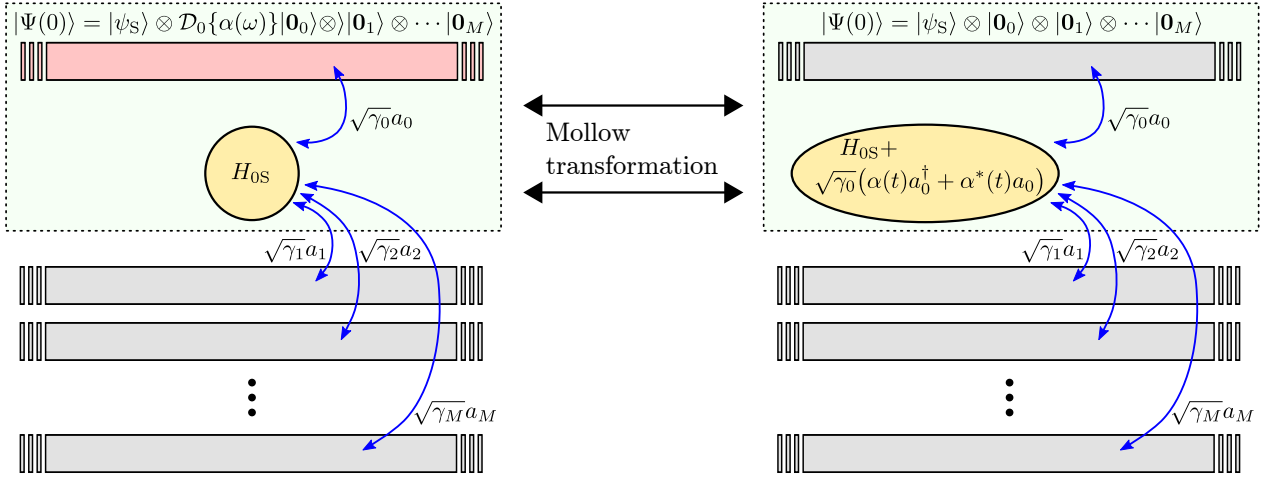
$|\Psi(0)\rangle = |\psi_{\mathrm{S}}\rangle \otimes \mathcal{D}_0\{\alpha(\omega)\}|\mathbf{0}_0\rangle \otimes \rangle|\mathbf{0}_1\rangle \otimes \cdots |\mathbf{0}_M\rangle$

$\sqrt{\gamma_0}a_0$

$H_{0\mathrm{S}}$

$\sqrt{\gamma_1}a_1$ $\sqrt{\gamma_2}a_2$

$\sqrt{\gamma_M}a_M$

Mollow transformation

$|\Psi(0)\rangle = |\psi_{\mathrm{S}}\rangle \otimes |\mathbf{0}_0\rangle \otimes |\mathbf{0}_1\rangle \otimes \cdots |\mathbf{0}_M\rangle$

$\sqrt{\gamma_0}a_0$

$H_{0\mathrm{S}}+$ $\sqrt{\gamma_0}\big(\alpha(t)a_0^\dagger + \alpha^*(t)a_0\big)$

$\sqrt{\gamma_1}a_1$ $\sqrt{\gamma_2}a_2$

$\sqrt{\gamma_M}a_M$